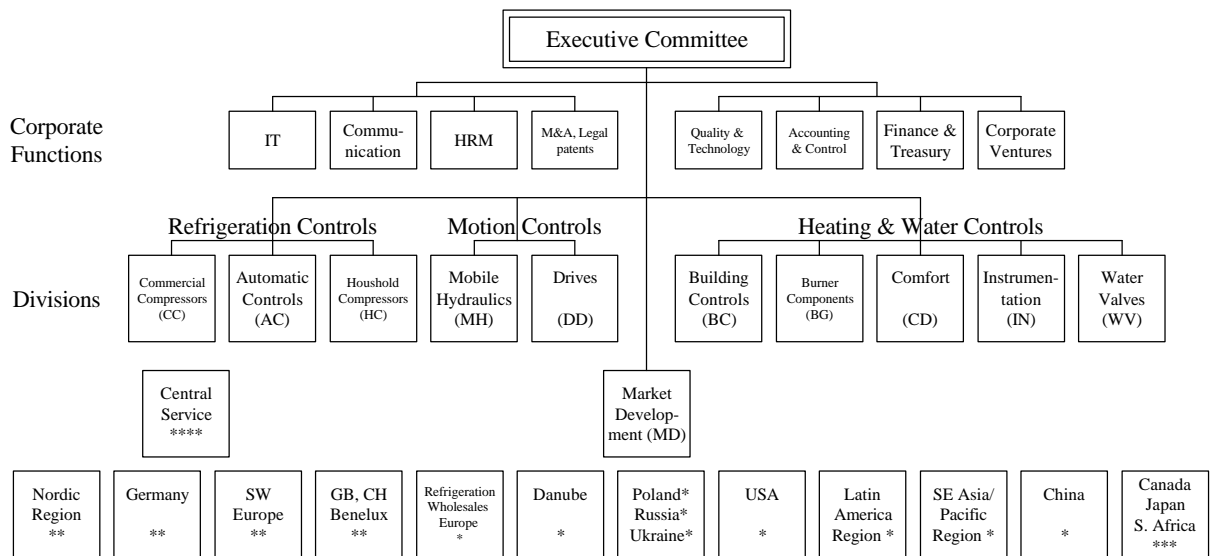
Executive Committee

Corporate Functions

IT

Communication

HRM

M&A, Legal patents

Quality & Technology

Accounting & Control

Finance & Treasury

Corporate Ventures

Refrigeration Controls

Motion Controls

Heating & Water Controls

Divisions

Commercial Compressors (CC)

Automatic Controls (AC)

Houshold Compressors (HC)

Mobile Hydraulics (MH)

Drives (DD)

Building Controls (BC)

Burner Components (BG)

Comfort (CD)

Instrumentation (IN)

Water Valves (WV)

Central Service ****

Market Development (MD)

Nordic Region **

Germany **

SW Europe **

GB, CH Benelux **

Refrigeration Wholesales Europe *

Danube *

Poland* Russia* Ukraine*

USA *

Latin America Region *

SE Asia/ Pacific Region *

China *

Canada Japan S. Africa ***